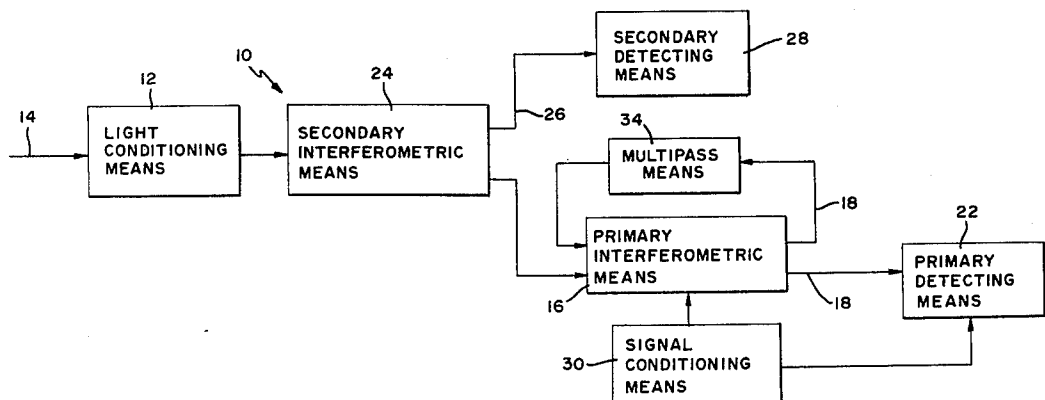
10

14

12

LIGHT CONDITIONING MEANS

24

SECONDARY INTERFEROMETRIC MEANS

26

SECONDARY DETECTING MEANS

28

34

MULTIPASS MEANS

18

PRIMARY INTERFEROMETRIC MEANS

16

18

22

PRIMARY DETECTING MEANS

30

SIGNAL CONDITIONING MEANS